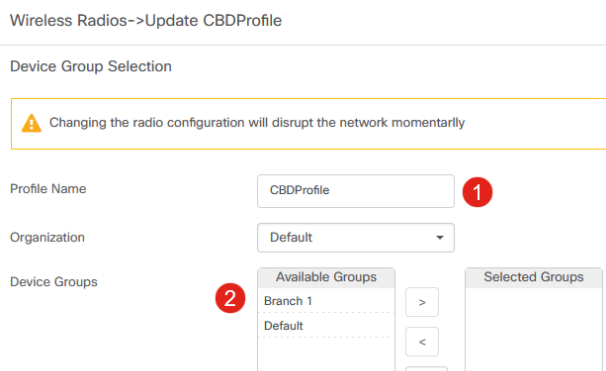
Wireless Radios->Update CBDProfile

Device Group Selection

Changing the radio configuration will disrupt the network momentarlly

Profile Name
CBDProfile
1

Organization
Default

Device Groups
2
Available Groups
Branch 1
Default
>
<
Selected Groups